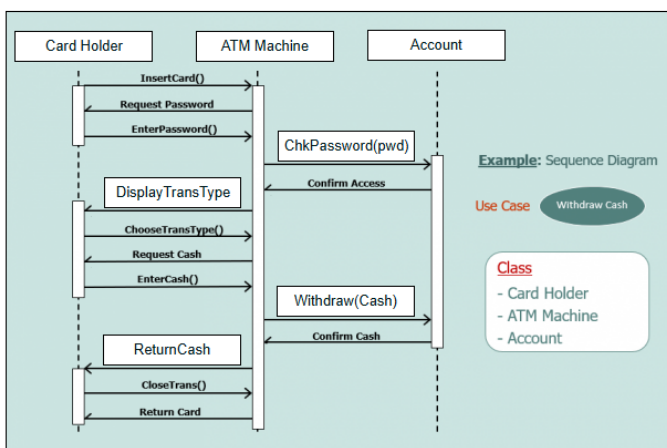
Card Holder

ATM Machine

Account

InsertCard()

Request Password

EnterPassword()

ChkPassword(pwd)

Confirm Access

DisplayTransType

ChooseTransType()

Request Cash

EnterCash()

Withdraw(Cash)

Confirm Cash

ReturnCash

CloseTrans()

Return Card

Example: Sequence Diagram

Use Case

Withdraw Cash

Class
- Card Holder
- ATM Machine
- Account